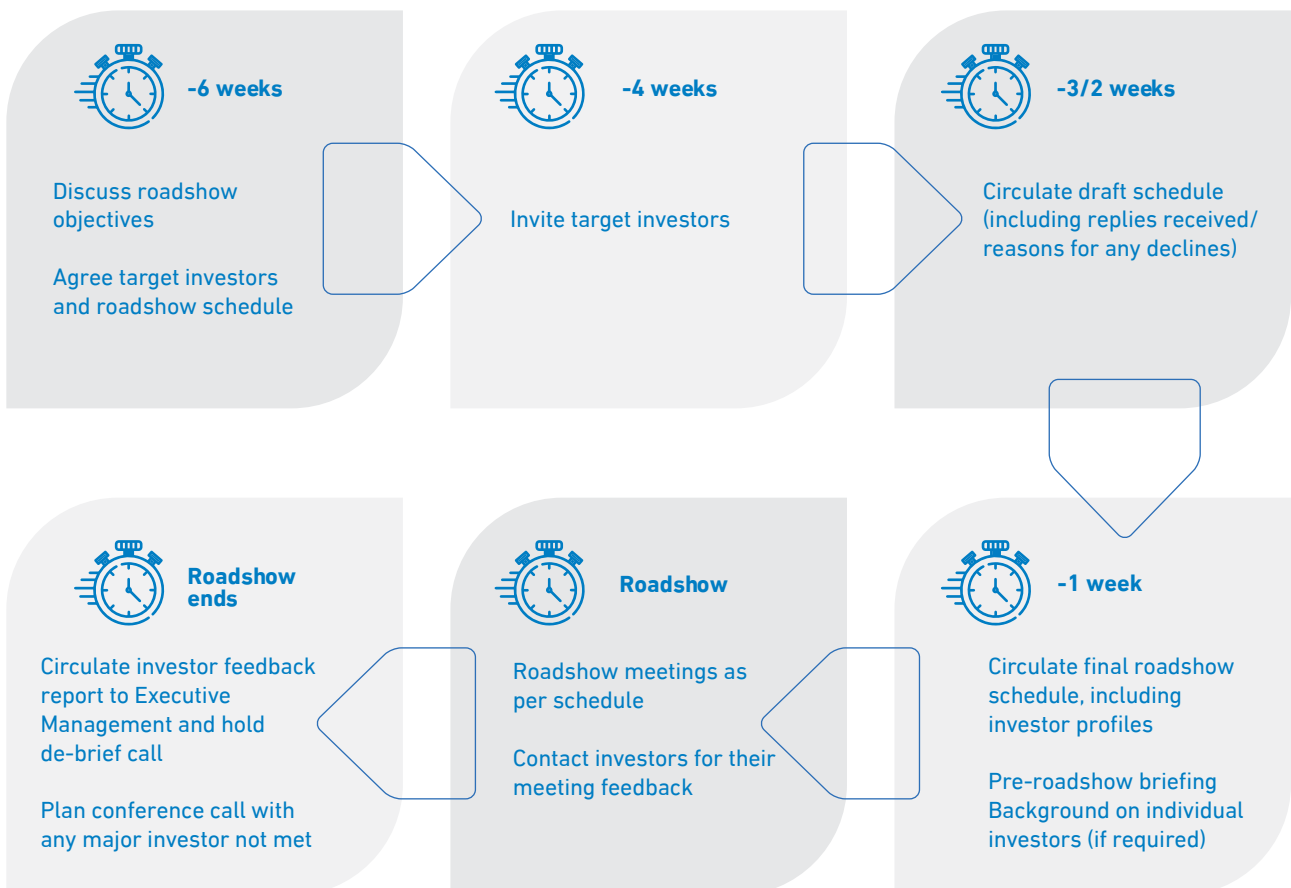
-6 weeks

Discuss roadshow objectives

Agree target investors and roadshow schedule

-4 weeks

Invite target investors

-3/2 weeks

Circulate draft schedule (including replies received/ reasons for any declines)

-1 week

Circulate final roadshow schedule, including investor profiles

Pre-roadshow briefing Background on individual investors (if required)

Roadshow

Roadshow meetings as per schedule

Contact investors for their meeting feedback

Roadshow ends

Circulate investor feedback report to Executive Management and hold de-brief call

Plan conference call with any major investor not met